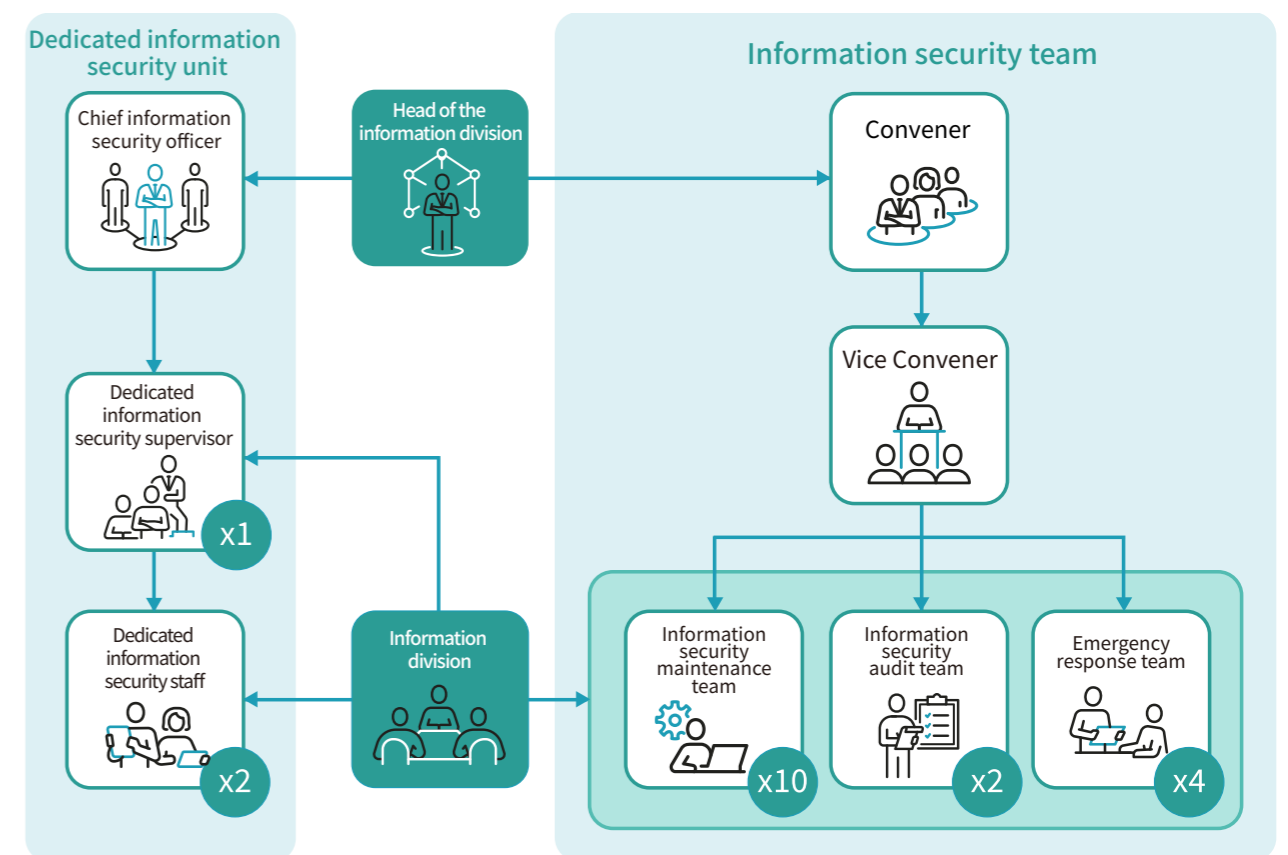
Dedicated information security unit

Chief information security officer

Dedicated information security supervisor

x1

Dedicated information security staff

x2

Head of the information division

Information division

Information security team

Convener

Vice Convener

Information security maintenance team

x10

Information security audit team

x2

Emergency response team

x4